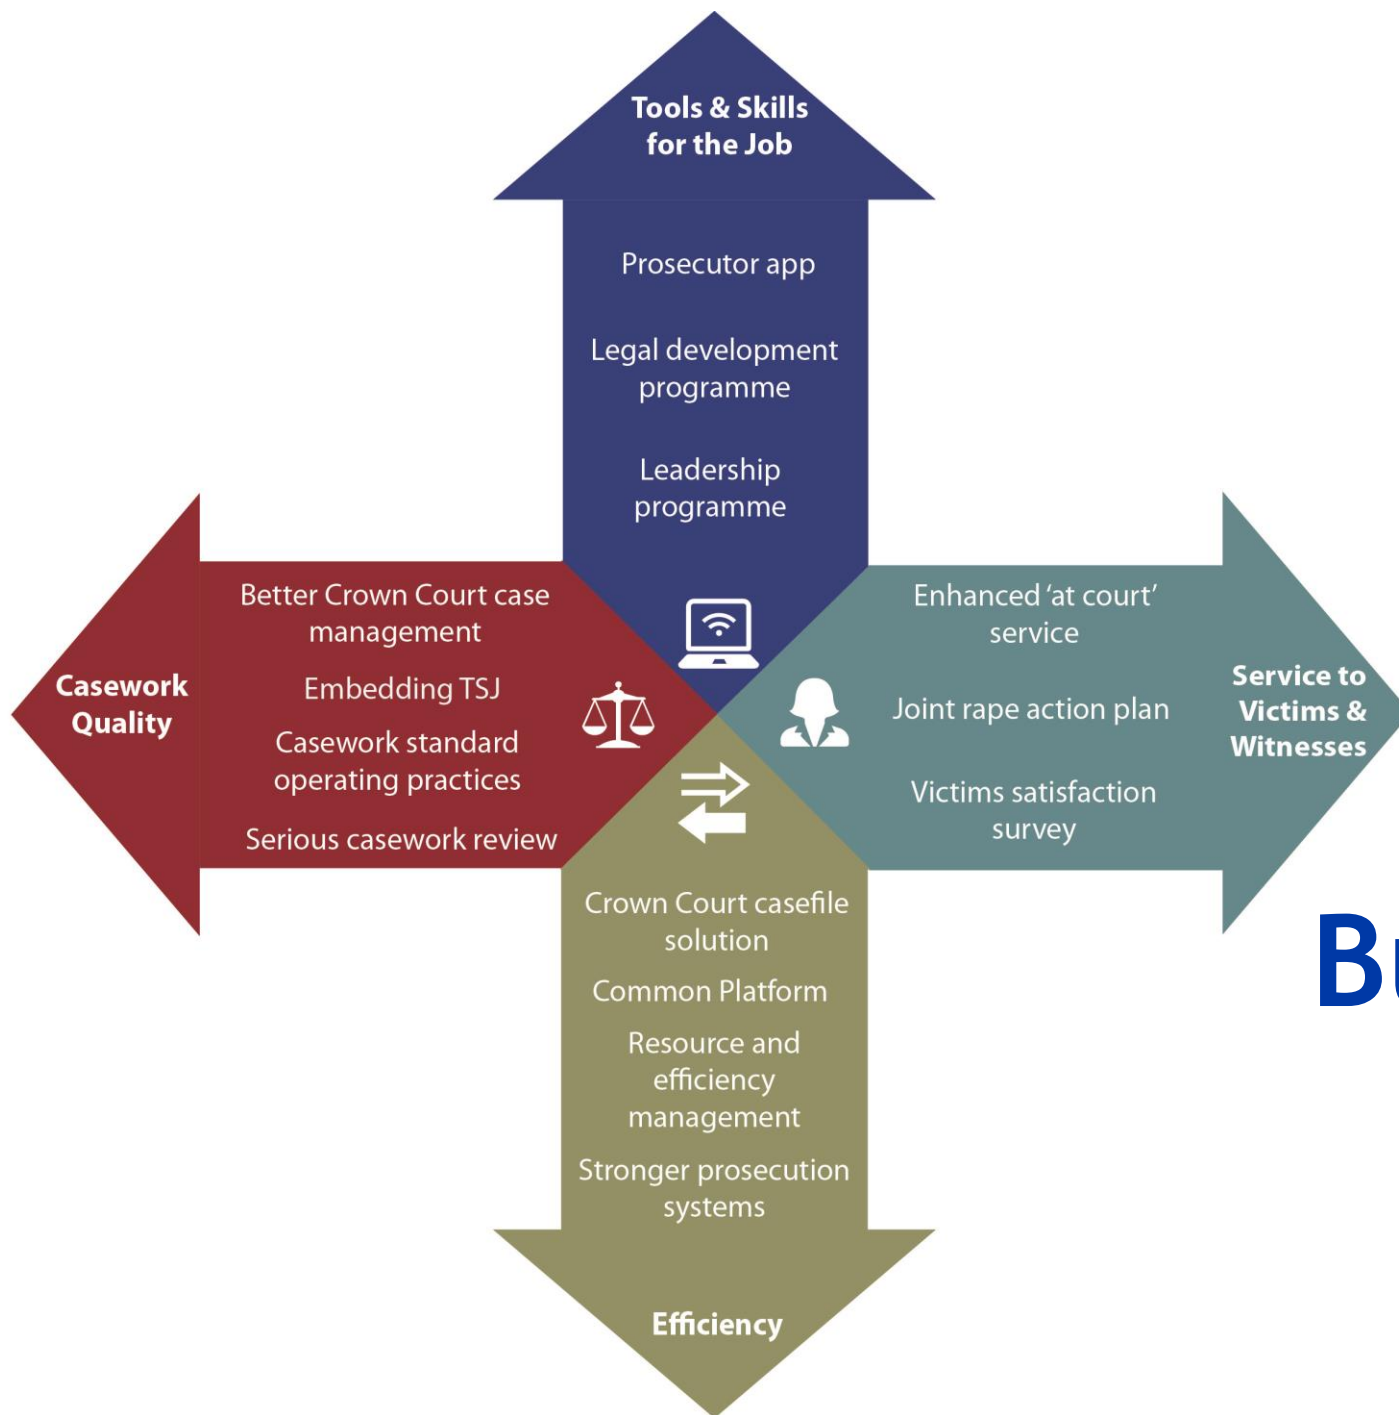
Tools & Skills for the Job

Prosecutor app

Legal development programme

Leadership programme

Casework Quality

Better Crown Court case management

Embedding TSJ

Casework standard operating practices

Serious casework review

Enhanced 'at court' service

Joint rape action plan

Victims satisfaction survey

Service to Victims & Witnesses

Crown Court casefile solution

Common Platform

Resource and efficiency management

Stronger prosecution systems

Efficiency

B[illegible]